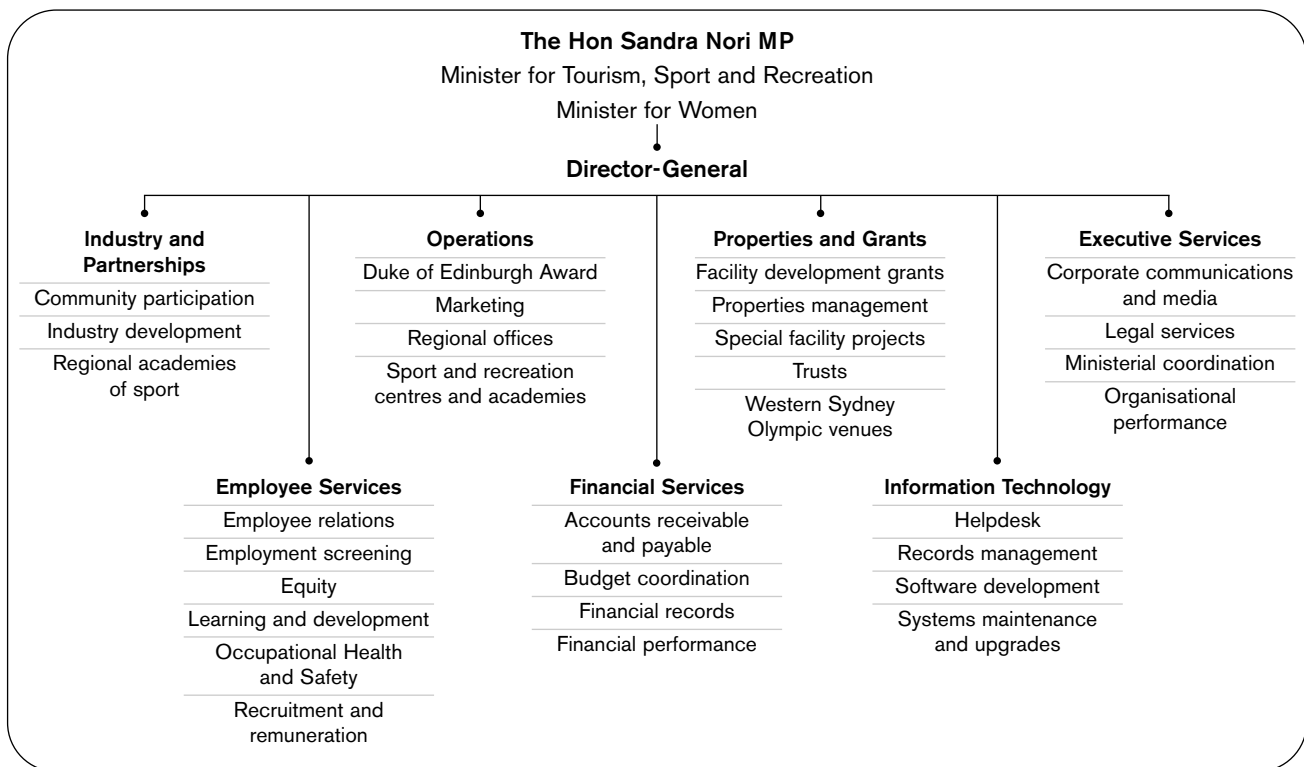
The Hon Sandra Nori MP

Minister for Tourism, Sport and Recreation

Minister for Women

Director-General

Industry and Partnerships
Community participation
Industry development
Regional academies of sport

Operations
Duke of Edinburgh Award
Marketing
Regional offices
Sport and recreation centres and academies

Properties and Grants
Facility development grants
Properties management
Special facility projects
Trusts
Western Sydney Olympic venues

Executive Services
Corporate communications and media
Legal services
Ministerial coordination
Organisational performance

Employee Services
Employee relations
Employment screening
Equity
Learning and development
Occupational Health and Safety
Recruitment and remuneration

Financial Services
Accounts receivable and payable
Budget coordination
Financial records
Financial performance

Information Technology
Helpdesk
Records management
Software development
Systems maintenance and upgrades